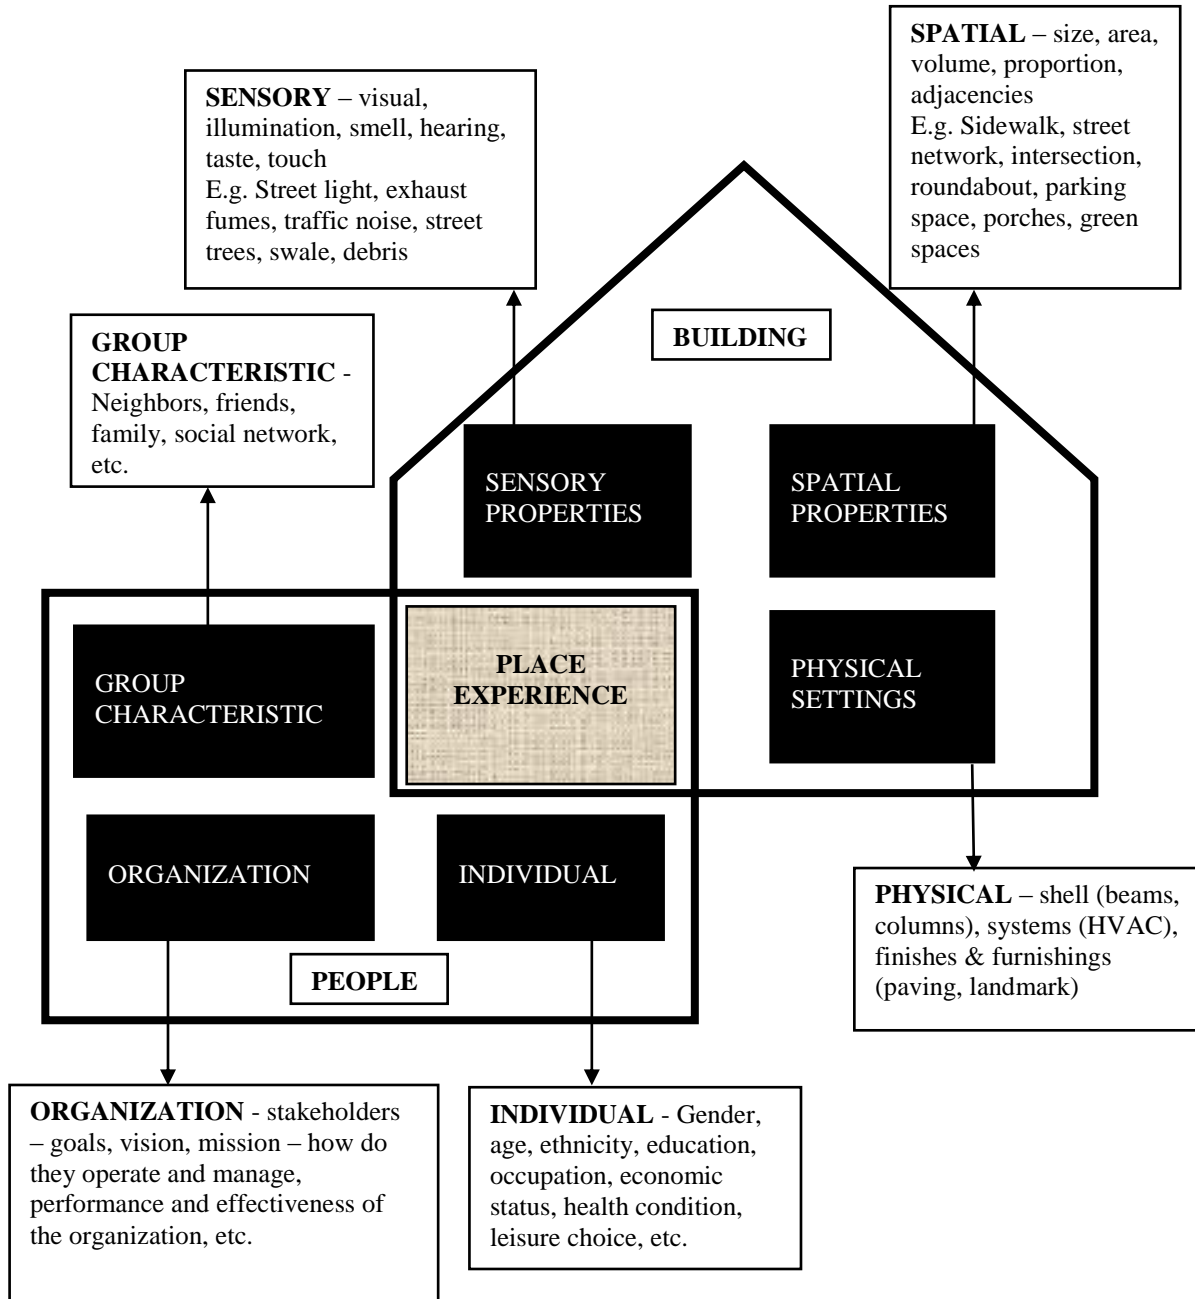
SENSORY – visual, illumination, smell, hearing, taste, touch
E.g. Street light, exhaust fumes, traffic noise, street trees, swale, debris

SPATIAL – size, area, volume, proportion, adjacencies
E.g. Sidewalk, street network, intersection, roundabout, parking space, porches, green spaces

GROUP CHARACTERISTIC - Neighbors, friends, family, social network, etc.

BUILDING

SENSORY PROPERTIES

SPATIAL PROPERTIES

GROUP CHARACTERISTIC

PLACE EXPERIENCE

PHYSICAL SETTINGS

ORGANIZATION

INDIVIDUAL

PEOPLE

PHYSICAL – shell (beams, columns), systems (HVAC), finishes & furnishings (paving, landmark)

ORGANIZATION - stakeholders – goals, vision, mission – how do they operate and manage, performance and effectiveness of the organization, etc.

INDIVIDUAL - Gender, age, ethnicity, education, occupation, economic status, health condition, leisure choice, etc.